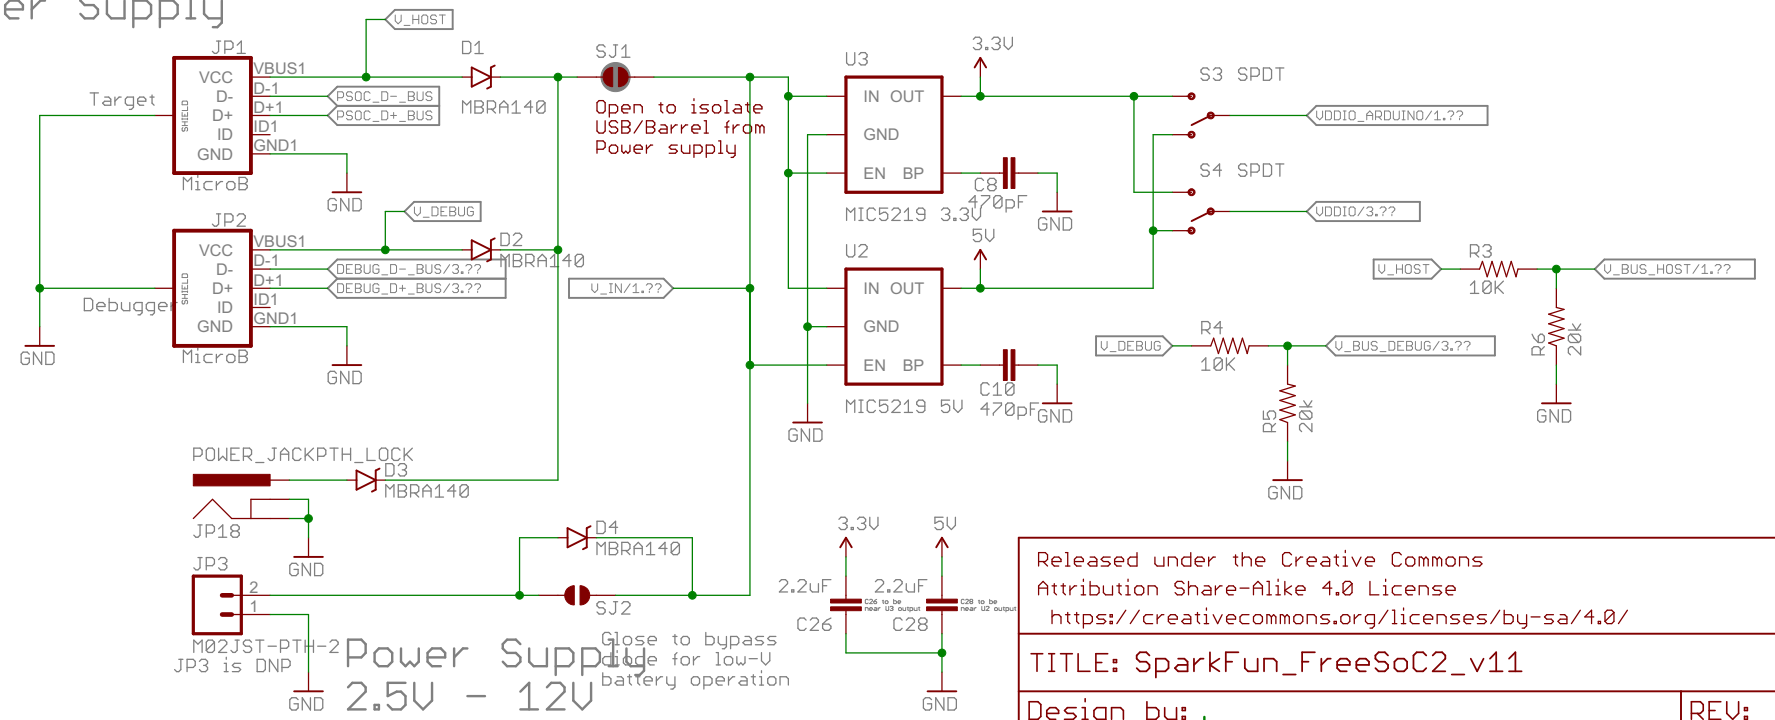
er Supply

JP1
VCC
D-
D+
ID
GND
SHIELD
VBUS1
D-1
D+1
ID1
GND1
Target
MicroB
GND

V_HOST
PSOC_D-_BUS
PSOC_D+_BUS

D1
MBRA140

SJ1
Open to isolate USB/Barrel from Power supply

JP2
VCC
D-
D+
ID
GND
SHIELD
VBUS1
D-1
D+1
ID1
GND1
Debugger
MicroB
GND
GND

V_DEBUG
D2
MBRA140
DEBUG_D-_BUS/3.??
DEBUG_D+_BUS/3.??
V_IN/1.??

U3
IN OUT
GND
EN BP
MIC5219 3.3V
3.3V
C8
470pF
GND

U2
IN OUT
GND
EN BP
MIC5219 5V
5V
C10
470pF
GND
GND

S3 SPDT
VDDIO_ARDUINO/1.??
S4 SPDT
VDDIO/3.??

V_HOST
R3
10K
V_BUS_HOST/1.??
R6
20k
GND

V_DEBUG
R4
10K
V_BUS_DEBUG/3.??
R5
20k
GND

POWER_JACKPTH_LOCK
D3
MBRA140
JP18
GND

D4
MBRA140
JP3
2
1
SJ2
M02JST-PTH-2
JP3 is DNP
GND
Power Supply
2.5V - 12V
Close to bypass diode for low-V battery operation

3.3V
5V
2.2uF
2.2uF
C26
C28
C26 to be near U3 output
C28 to be near U2 output
GND

Released under the Creative Commons Attribution Share-Alike 4.0 License
https://creativecommons.org/licenses/by-sa/4.0/
TITLE: SparkFun_FreeSoC2_v11
Design by:
REV: